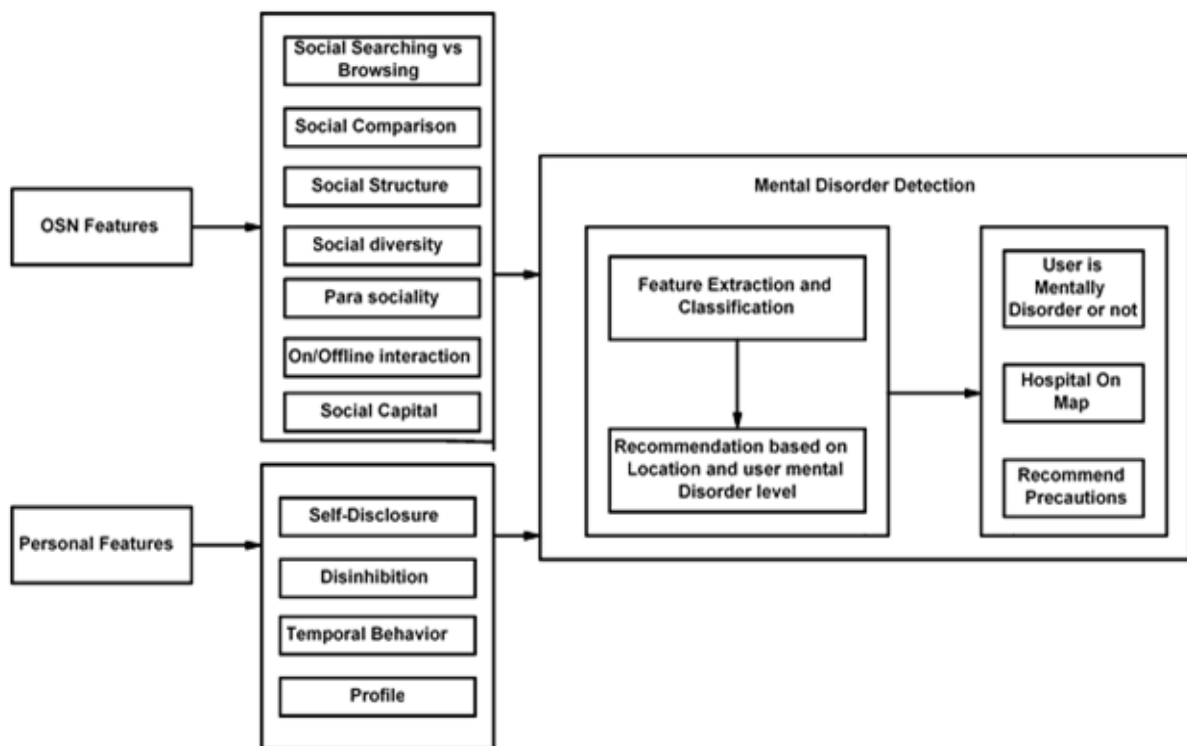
OSN Features

Social Searching vs Browsing

Social Comparison

Social Structure

Social diversity

Para sociality

On/Offline interaction

Social Capital

Personal Features

Self-Disclosure

Disinhibition

Temporal Behavior

Profile

Mental Disorder Detection

Feature Extraction and Classification

Recommendation based on Location and user mental Disorder level

User is Mentally Disorder or not

Hospital On Map

Recommend Precautions